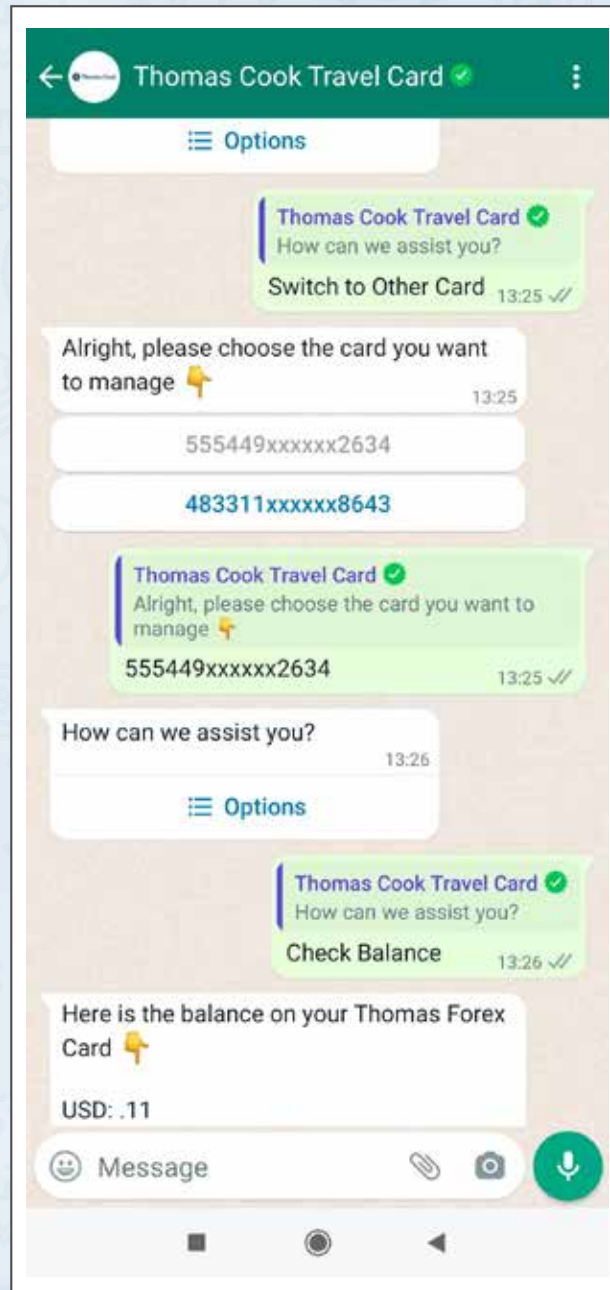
Thomas Cook Travel Card

Options

Thomas Cook Travel Card
How can we assist you?
Switch to Other Card 13:25

Alright, please choose the card you want to manage 👇 13:25

555449xxxxxx2634

483311xxxxxx8643

Thomas Cook Travel Card
Alright, please choose the card you want to manage 👇
555449xxxxxx2634 13:25

How can we assist you? 13:26

Options

Thomas Cook Travel Card
How can we assist you?
Check Balance 13:26

Here is the balance on your Thomas Forex Card 👇

USD: .11

Message